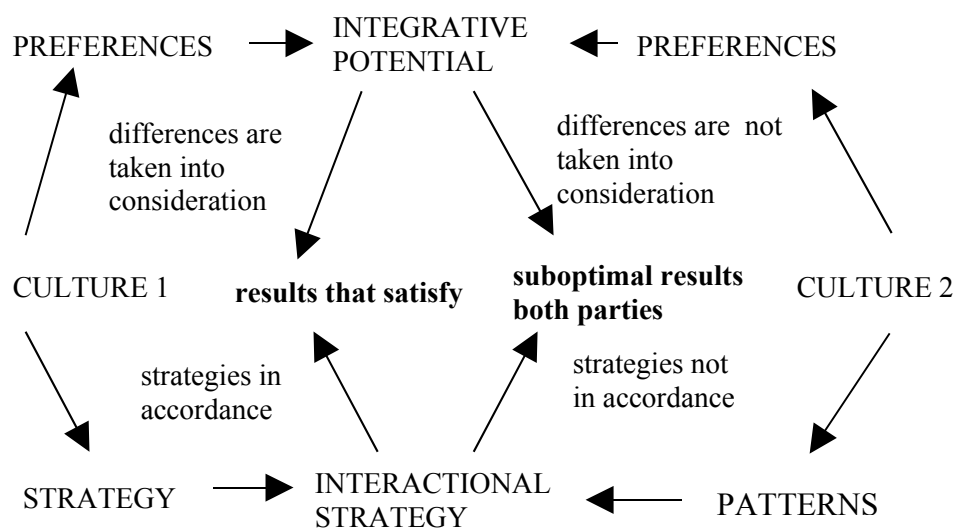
PREFERENCES

INTEGRATIVE POTENTIAL

PREFERENCES

differences are taken into consideration

differences are not taken into consideration

CULTURE 1

**results that satisfy**

**suboptimal results both parties**

CULTURE 2

strategies in accordance

strategies not in accordance

STRATEGY

INTERACTIONAL STRATEGY

PATTERNS